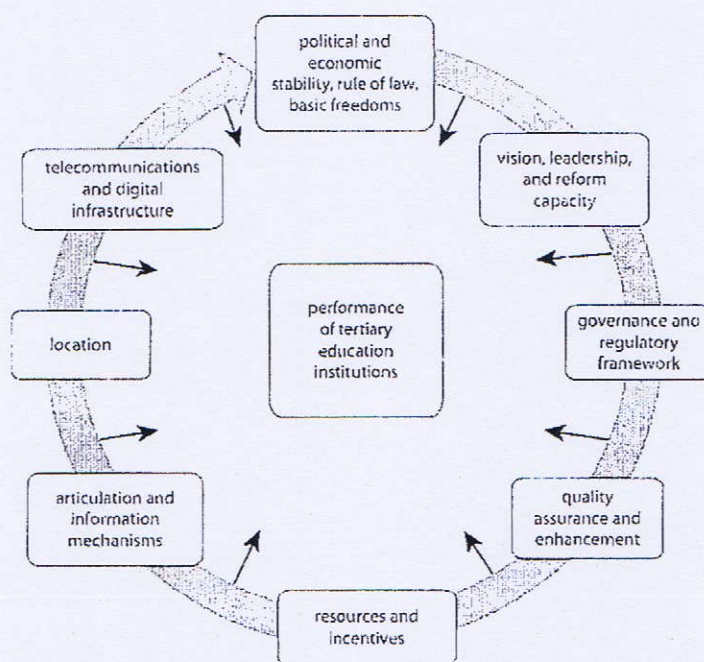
political and economic stability, rule of law, basic freedoms

vision, leadership, and reform capacity

governance and regulatory framework

quality assurance and enhancement

resources and incentives

articulation and information mechanisms

location

telecommunications and digital infrastructure

performance of tertiary education institutions